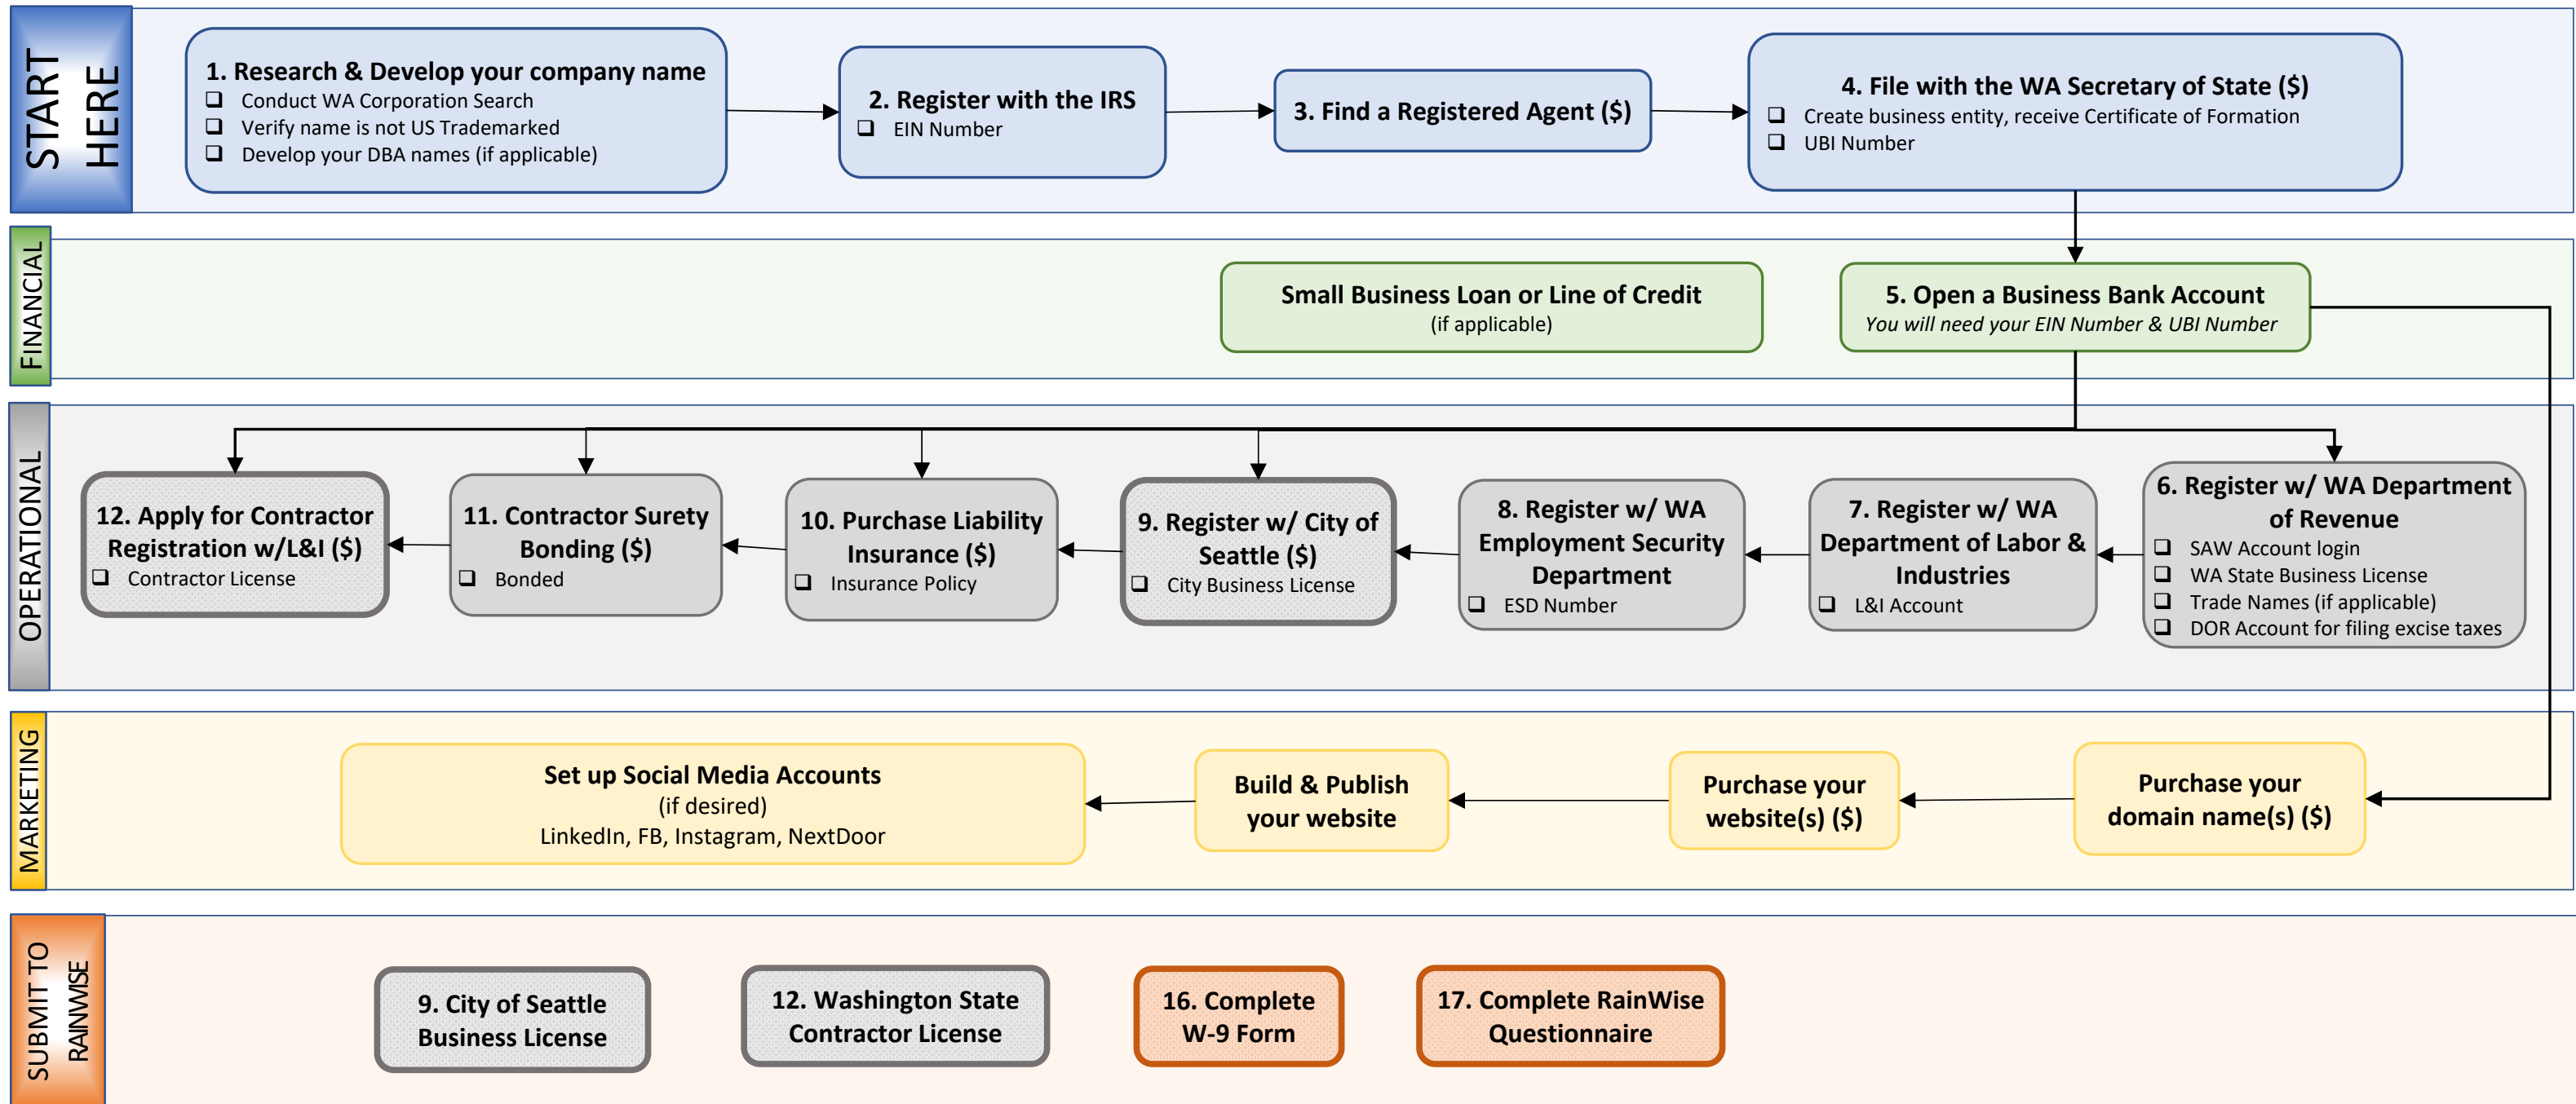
START HERE

1. Research & Develop your company name
❑ Conduct WA Corporation Search
❑ Verify name is not US Trademarked
❑ Develop your DBA names (if applicable)

2. Register with the IRS
❑ EIN Number

3. Find a Registered Agent ($)

4. File with the WA Secretary of State ($)
❑ Create business entity, receive Certificate of Formation
❑ UBI Number

FINANCIAL

Small Business Loan or Line of Credit
(if applicable)

5. Open a Business Bank Account
You will need your EIN Number & UBI Number

OPERATIONAL

12. Apply for Contractor Registration w/L&I ($)
❑ Contractor License

11. Contractor Surety Bonding ($)
❑ Bonded

10. Purchase Liability Insurance ($)
❑ Insurance Policy

9. Register w/ City of Seattle ($)
❑ City Business License

8. Register w/ WA Employment Security Department
❑ ESD Number

7. Register w/ WA Department of Labor & Industries
❑ L&I Account

6. Register w/ WA Department of Revenue
❑ SAW Account login
❑ WA State Business License
❑ Trade Names (if applicable)
❑ DOR Account for filing excise taxes

MARKETING

Set up Social Media Accounts
(if desired)
LinkedIn, FB, Instagram, NextDoor

Build & Publish your website

Purchase your website(s) ($)

Purchase your domain name(s) ($)

SUBMIT TO RAINWISE

9. City of Seattle Business License

12. Washington State Contractor License

16. Complete W-9 Form

17. Complete RainWise Questionnaire